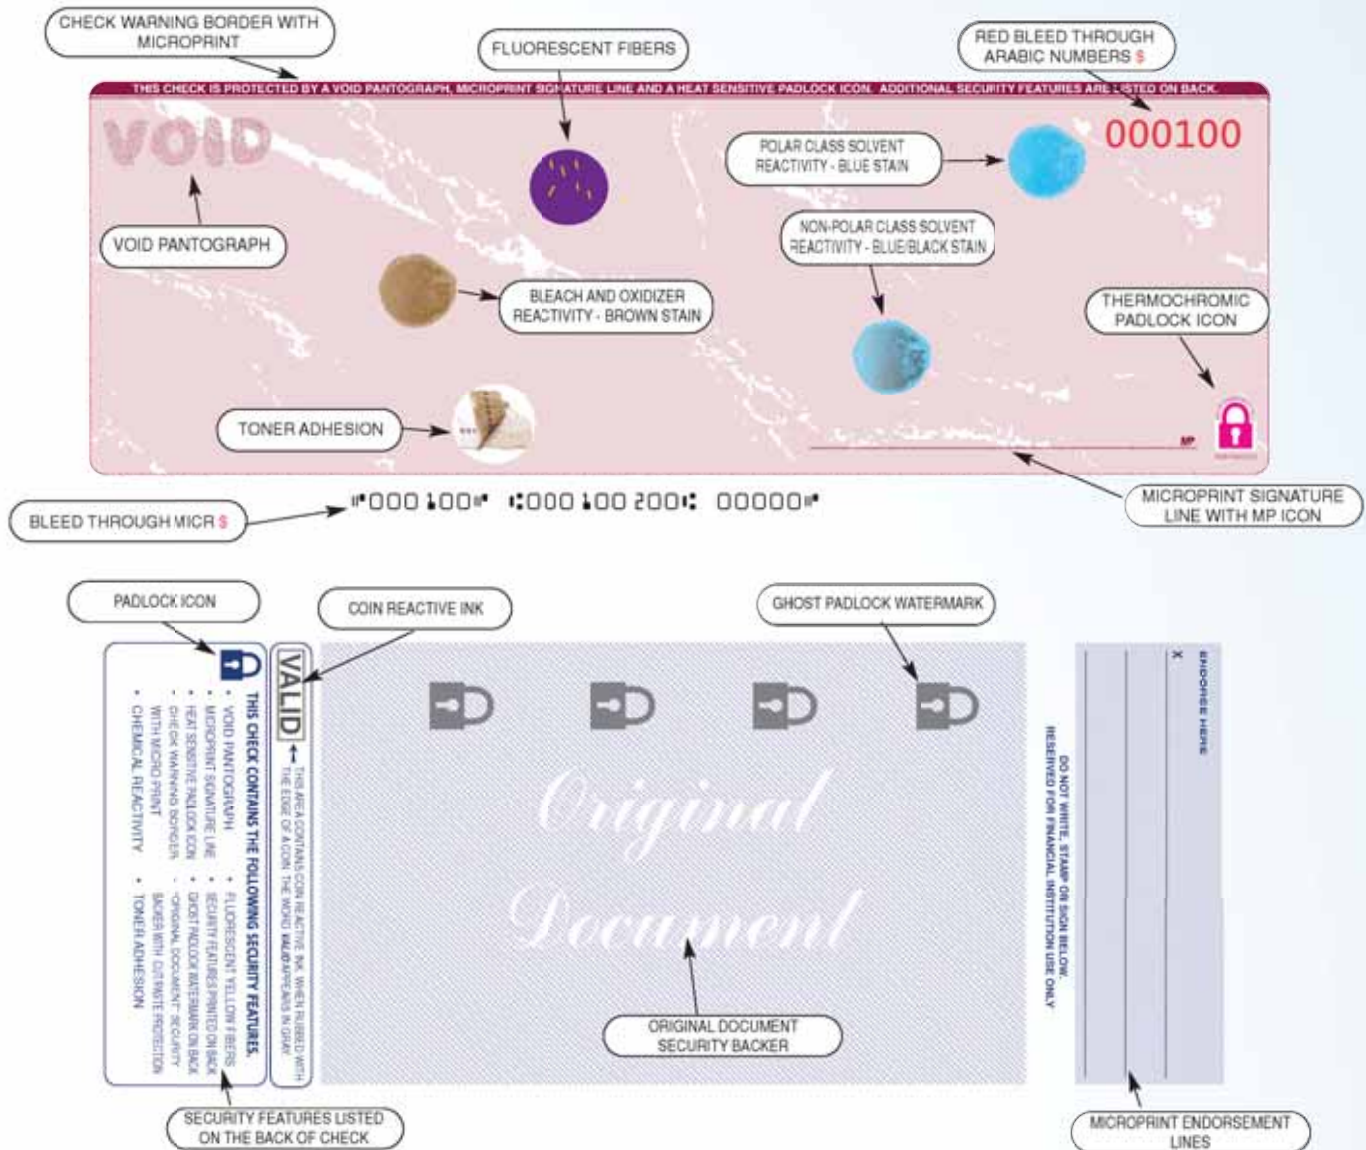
CHECK WARNING BORDER WITH MICROPRINT

FLUORESCENT FIBERS

RED BLEED THROUGH ARABIC NUMBERS $

THIS CHECK IS PROTECTED BY A VOID PANTOGRAPH, MICROPRINT SIGNATURE LINE AND A HEAT SENSITIVE PADLOCK ICON. ADDITIONAL SECURITY FEATURES ARE LISTED ON BACK.

VOID

000100

POLAR CLASS SOLVENT REACTIVITY - BLUE STAIN

VOID PANTOGRAPH

NON-POLAR CLASS SOLVENT REACTIVITY - BLUE/BLACK STAIN

BLEACH AND OXIDIZER REACTIVITY - BROWN STAIN

THERMOCHROMIC PADLOCK ICON

TONER ADHESION

MP

BLEED THROUGH MICR $

⑈000100⑈ ⑆000100200⑆ 00000⑈

MICROPRINT SIGNATURE LINE WITH MP ICON

PADLOCK ICON

COIN REACTIVE INK

GHOST PADLOCK WATERMARK

THIS CHECK CONTAINS THE FOLLOWING SECURITY FEATURES:
• VOID PANTOGRAPH • FLUORESCENT YELLOW FIBERS
• MICROPRINT SIGNATURE LINE • SECURITY FEATURES PRINTED ON BACK
• HEAT SENSITIVE PADLOCK ICON • GHOST PADLOCK WATERMARK ON BACK
• CHECK WARNING BORDER WITH MICRO PRINT • "ORIGINAL DOCUMENT" SECURITY BACKER WITH CUT-PASTE PROTECTION
• CHEMICAL REACTIVITY • TONER ADHESION

VALID ← THIS AREA CONTAINS COIN REACTIVE INK. WHEN RUBBED WITH THE EDGE OF A COIN, THE WORD VALID APPEARS IN GRAY.

Original Document

X
ENDORSE HERE

DO NOT WRITE, STAMP OR SIGN BELOW
RESERVED FOR FINANCIAL INSTITUTION USE ONLY

ORIGINAL DOCUMENT SECURITY BACKER

SECURITY FEATURES LISTED ON THE BACK OF CHECK

MICROPRINT ENDORSEMENT LINES